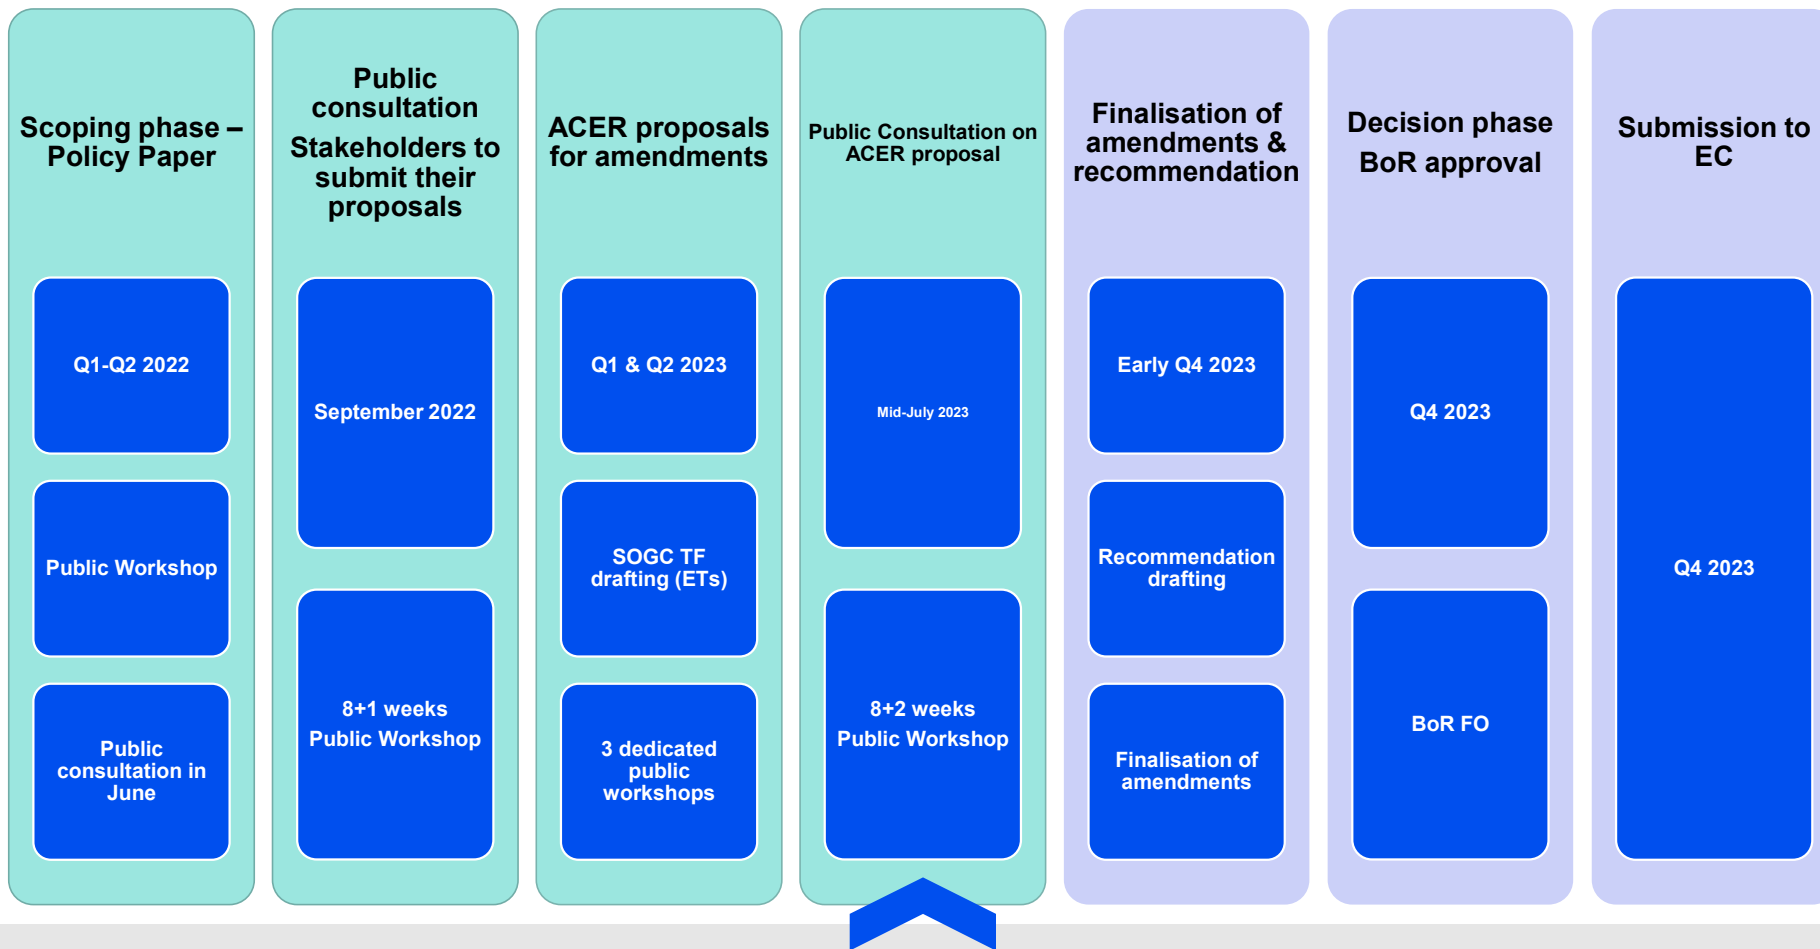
Scoping phase – Policy Paper

Q1-Q2 2022

Public Workshop

Public consultation in June

Public consultation

Stakeholders to submit their proposals

September 2022

8+1 weeks
Public Workshop

ACER proposals for amendments

Q1 & Q2 2023

SOGC TF drafting (ETs)

3 dedicated public workshops

Public Consultation on ACER proposal

Mid-July 2023

8+2 weeks
Public Workshop

Finalisation of amendments & recommendation

Early Q4 2023

Recommendation drafting

Finalisation of amendments

Decision phase
BoR approval

Q4 2023

BoR FO

Submission to EC

Q4 2023